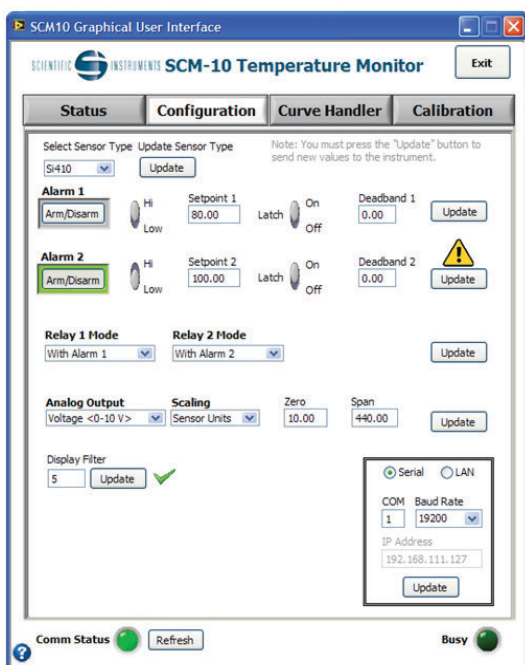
SCM10 Graphical User Interface

SCIENTIFIC INSTRUMENTS SCM-10 Temperature Monitor

Exit

Status | Configuration | Curve Handler | Calibration

Select Sensor Type Update Sensor Type

Note: You must press the "Update" button to send new values to the instrument.

Si410

Update

Alarm 1

Arm/Disarm

Hi
Low

Setpoint 1
80.00

Latch
On
Off

Deadband 1
0.00

Update

Alarm 2

Arm/Disarm

Hi
Low

Setpoint 2
100.00

Latch
On
Off

Deadband 2
0.00

Update

Relay 1 Mode
With Alarm 1

Relay 2 Mode
With Alarm 2

Update

Analog Output
Voltage <0-10 V>

Scaling
Sensor Units

Zero
10.00

Span
440.00

Update

Display Filter
5
Update

Serial
LAN

COM
1

Baud Rate
19200

IP Address
192.168.111.127

Update

Comm Status

Refresh

Busy